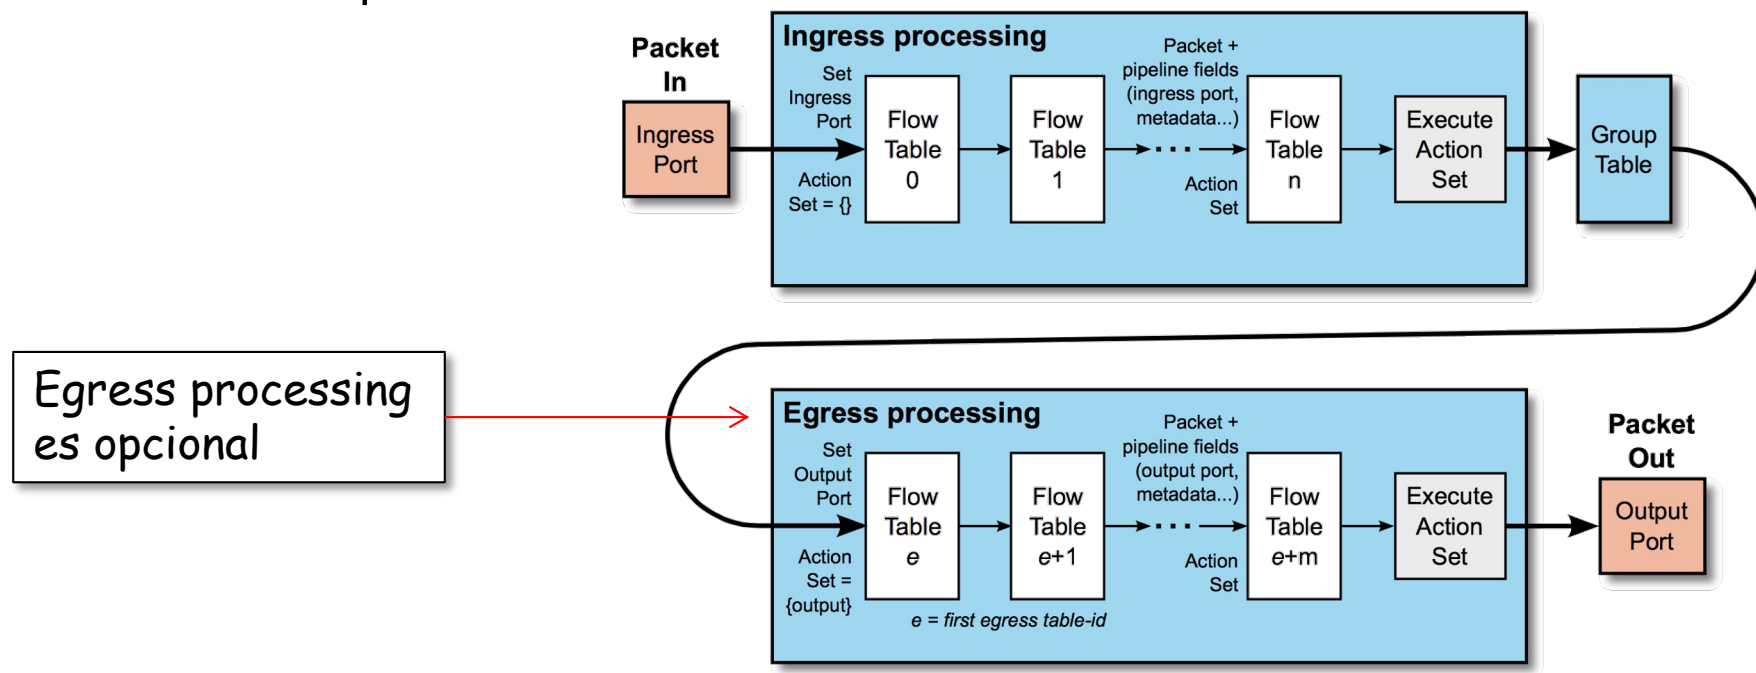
Packet In

Ingress Port

Ingress processing

Set Ingress Port

Action Set = {}

Flow Table 0

Flow Table 1

Packet + pipeline fields (ingress port, metadata...)

Action Set

Flow Table n

Execute Action Set

Group Table

Egress processing es opcional

Egress processing

Set Output Port

Action Set = {output}

Flow Table $e$

Flow Table $e$+1

Packet + pipeline fields (output port, metadata...)

Action Set

Flow Table $e$+m

Execute Action Set

Packet Out

Output Port

$e$ = first egress table-id